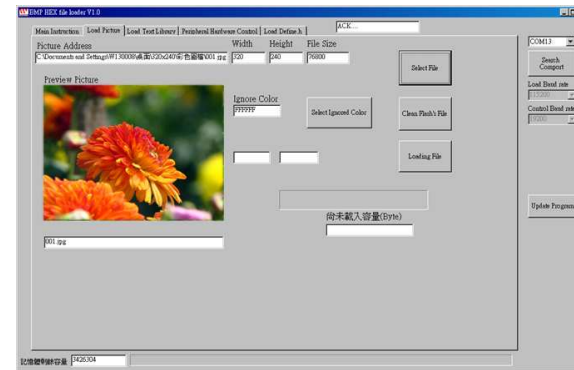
BMP HEX file loader V1.0

Main Instruction | Load Picture | Load Text Library | Peripheral Hardware Control | Load Define.h

ACK...

Picture Address
C:\Documents and Settings\W130008\桌面\320x240\彩色圖檔\001.jpg

Width
320

Height
240

File Size
76800

Select File

Preview Picture

Ignore Color
FFFFFF

Select Ignored Color

Clean Flash's File

Loading File

尚未載入容量(Byte)

001.jpg

COM13

Search Comport

Load Baud rate
115200

Control Baud rate
19200

Update Program

記憶體剩餘容量 3426304